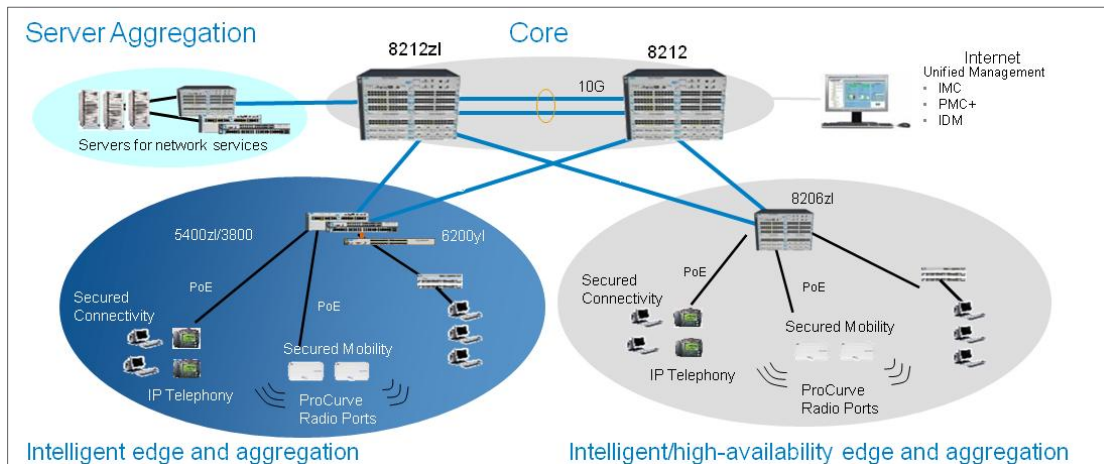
Server Aggregation

Core

8212zl

8212

10G

Internet

Unified Management

- IMC
- PMC+
- IDM

Servers for network services

8206zl

5400zl/3800

6200yl

PoE

PoE

Secured Connectivity

Secured Mobility

IP Telephony

ProCurve Radio Ports

Secured Connectivity

PoE

PoE

Secured Mobility

IP Telephony

ProCurve Radio Ports

Intelligent edge and aggregation

Intelligent/high-availability edge and aggregation